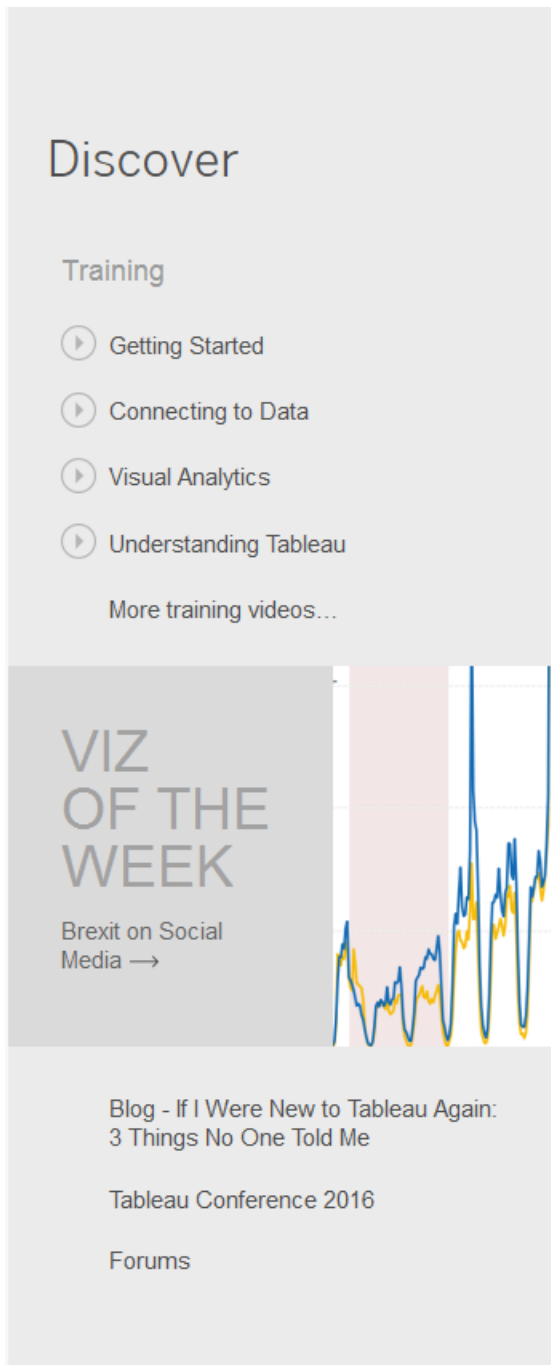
Discover

Training

Getting Started

Connecting to Data

Visual Analytics

Understanding Tableau

More training videos...

VIZ OF THE WEEK

Brexit on Social Media ⟶

Blog - If I Were New to Tableau Again: 3 Things No One Told Me

Tableau Conference 2016

Forums